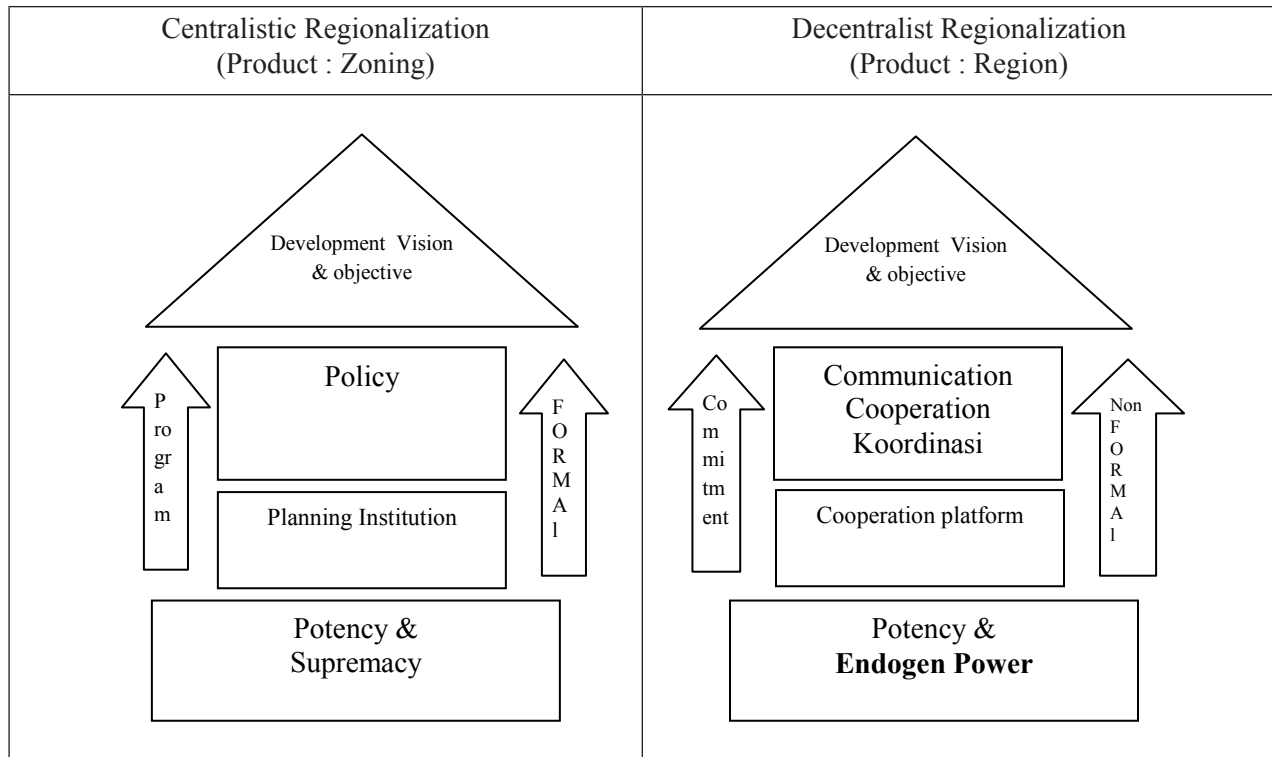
| Centralistic Regionalization (Product : Zoning) | Decentralist Regionalization (Product : Region) |
|---|---|
| Development Vision & objective<br>Program<br>Policy<br>FORMAl<br>Planning Institution<br>Potency & Supremacy | Development Vision & objective<br>Commitment<br>Communication Cooperation Koordinasi<br>Non FORMAl<br>Cooperation platform<br>Potency & **Endogen Power** |